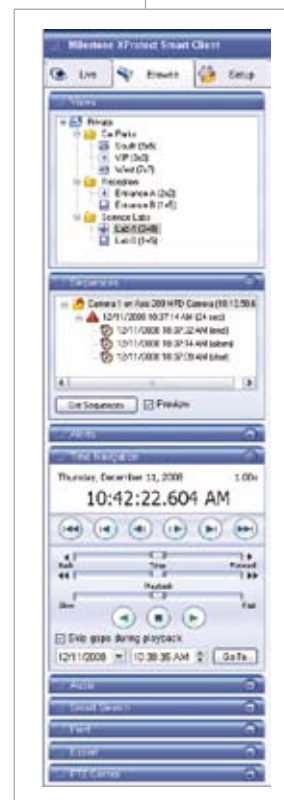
Milestone XProtect Smart Client

Live

Browse

Setup

Views

Private

Car Parks

South (3x3)

VIP (3x3)

West (2x7)

Reception

Entrance A (2x2)

Entrance B (1+5)

Science Labs

Lab 1 (2x8)

Lab 2 (1+5)

Sequences

Camera 1 on Axis 209 MFD Camera (10.10.50.6)

12/11/2008 10:37:14 AM (24 sec)

12/11/2008 10:37:32 AM (end)

12/11/2008 10:37:14 AM (start)

12/11/2008 10:37:20 AM (start)

Get Sequences

Preview

Alerts

Time Navigation

Thursday, December 11, 2008

1.00x

10:42:22.604 AM

Back

Time

Forward

Playback

Slow

Fast

Skip gaps during playback

12/11/2008

10:38:35 AM

Go To

Audio

Smart Search

Print

Export

PTZ Control